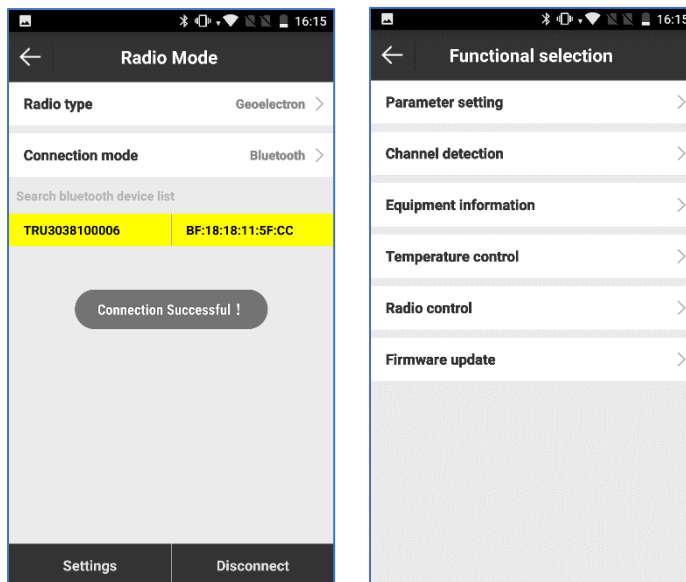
16:15

Radio Mode

Radio type Geoelectron

Connection mode Bluetooth

Search bluetooth device list

| TRU3038100006 | BF:18:18:11:5F:CC |
|---|---|

Connection Successful！

Settings

Disconnect

16:15

Functional selection

Parameter setting

Channel detection

Equipment information

Temperature control

Radio control

Firmware update